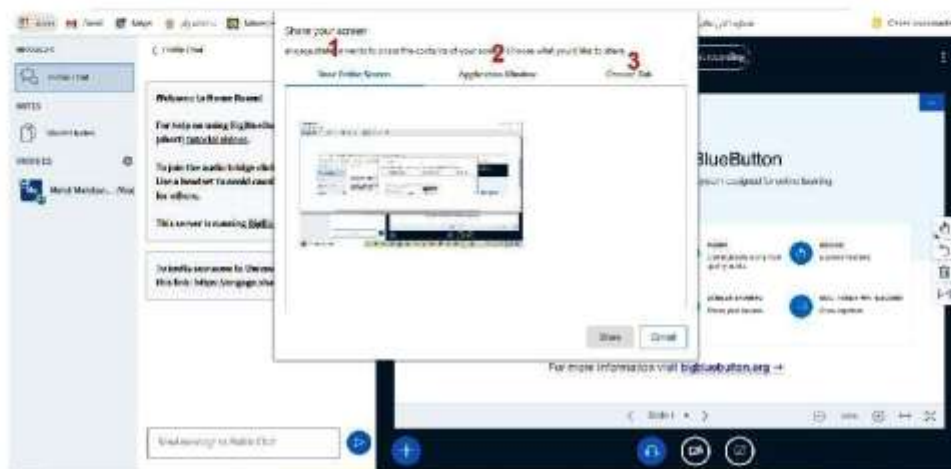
Share your screen
1
2
3
Your Entire Screen
Application Window
Chrome Tab
Share
Cancel

MESSAGES
Public Chat
NOTES
Shared Notes
USERS
< Public Chat
Welcome to Home Room!
For help on using BigBlueButton see these (short) tutorial videos.
To join the audio bridge click the phone button. Use a headset to avoid causing background noise for others.
This server is running BigBlueButton.
To invite someone to the meeting, send them this link: https://engage.
Send message to Public Chat

BlueButton
For more information visit bigbluebutton.org →
Slide 1